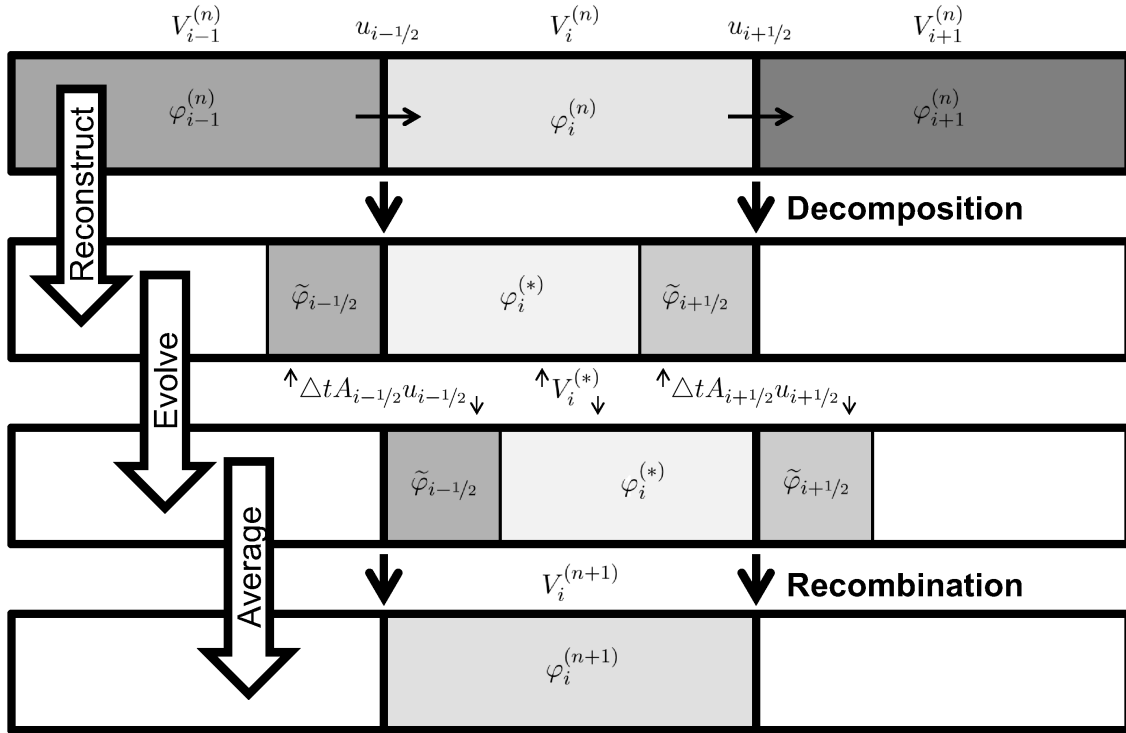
$V_{i-1}^{(n)}$ $u_{i-1/2}$ $V_i^{(n)}$ $u_{i+1/2}$ $V_{i+1}^{(n)}$

$\varphi_{i-1}^{(n)}$ $\varphi_i^{(n)}$ $\varphi_{i+1}^{(n)}$

Reconstruct

Decomposition

$\widetilde{\varphi}_{i-1/2}$ $\varphi_i^{(*)}$ $\widetilde{\varphi}_{i+1/2}$

$\triangle t A_{i-1/2} u_{i-1/2}$ $V_i^{(*)}$ $\triangle t A_{i+1/2} u_{i+1/2}$

Evolve

$\widetilde{\varphi}_{i-1/2}$ $\varphi_i^{(*)}$ $\widetilde{\varphi}_{i+1/2}$

Average

$V_i^{(n+1)}$

Recombination

$\varphi_i^{(n+1)}$